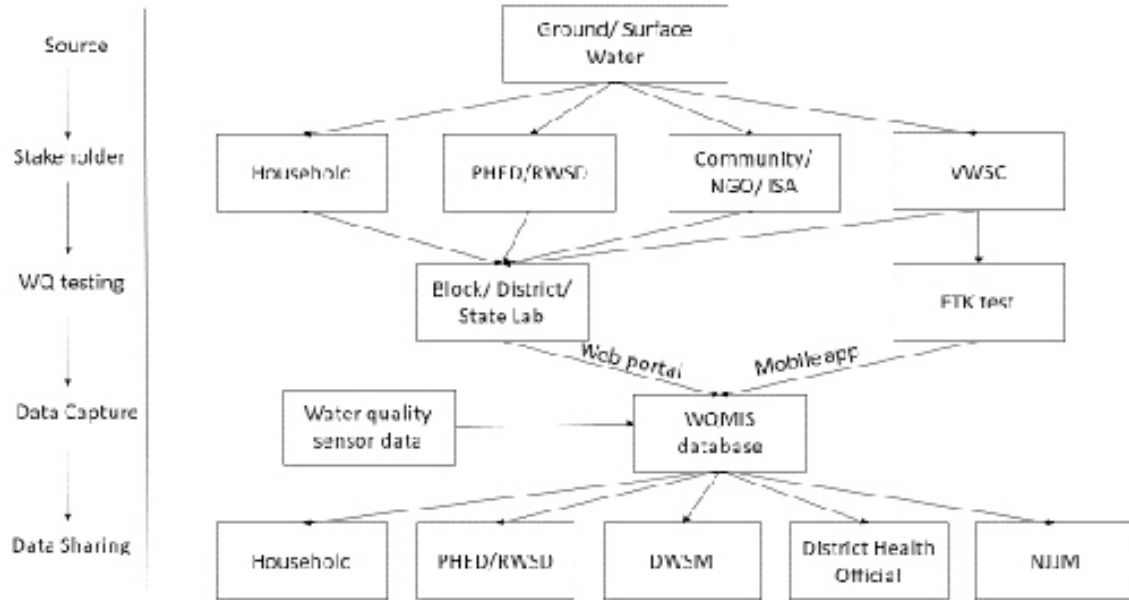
Source

Stakeholder

WQ testing

Data Capture

Data Sharing

Ground/ Surface Water

Household

PHED/RWSD

Community/ NGO/ ISA

VWSC

Block/ District/ State Lab

FTK test

Web portal

Mobile app

Water quality sensor data

WQMIS database

Household

PHED/RWSD

DWSM

District Health Official

NJJM